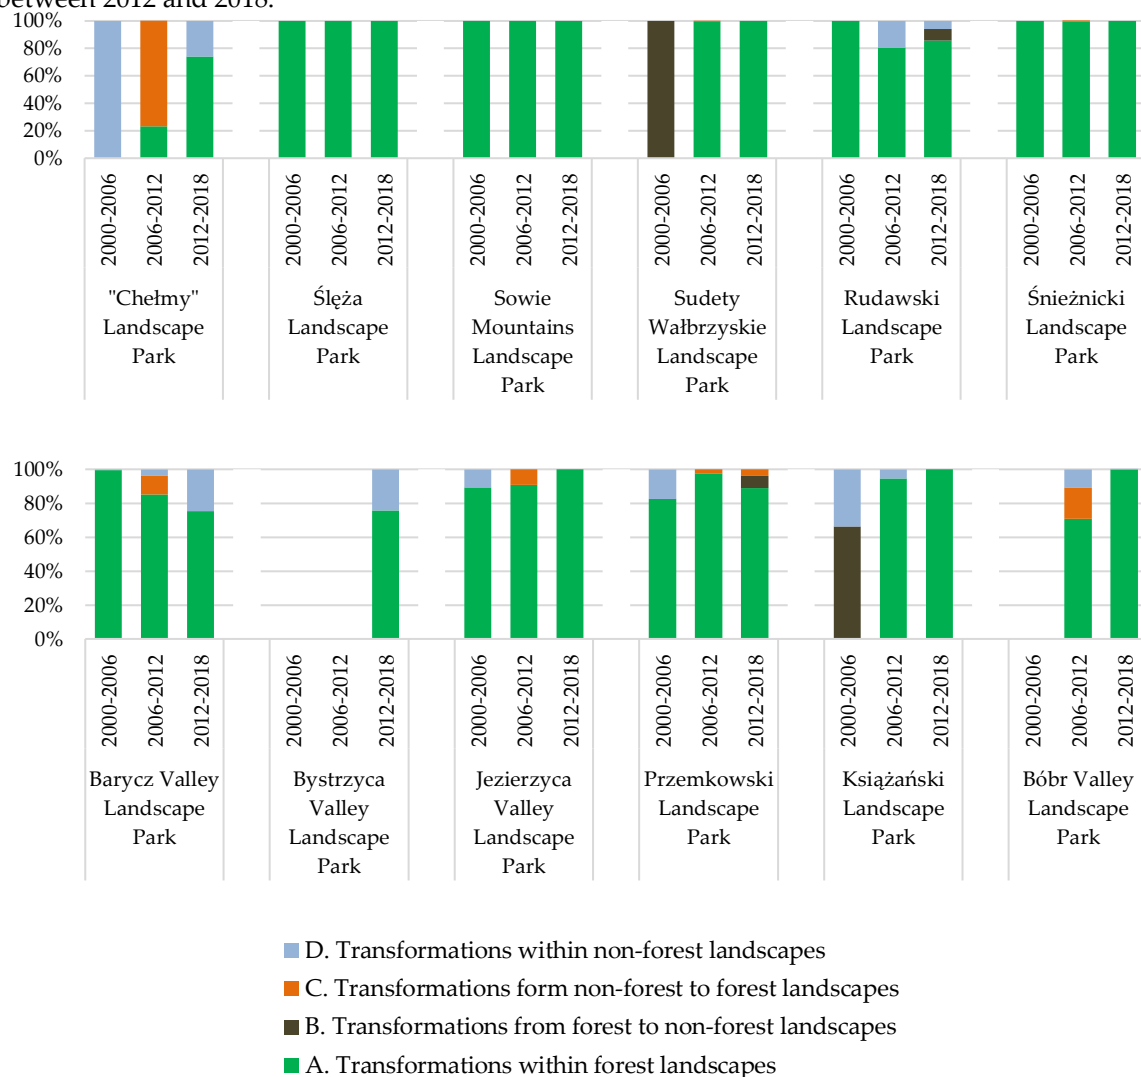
between 2012 and 2018.

100%
80%
60%
40%
20%
0%

2000-2006
2006-2012
2012-2018
"Chełmy" Landscape Park

2000-2006
2006-2012
2012-2018
Ślęża Landscape Park

2000-2006
2006-2012
2012-2018
Sowie Mountains Landscape Park

2000-2006
2006-2012
2012-2018
Sudety Wałbrzyskie Landscape Park

2000-2006
2006-2012
2012-2018
Rudawski Landscape Park

2000-2006
2006-2012
2012-2018
Śnieżnicki Landscape Park

100%
80%
60%
40%
20%
0%

2000-2006
2006-2012
2012-2018
Barycz Valley Landscape Park

2000-2006
2006-2012
2012-2018
Bystrzyca Valley Landscape Park

2000-2006
2006-2012
2012-2018
Jezierzyca Valley Landscape Park

2000-2006
2006-2012
2012-2018
Przemkowski Landscape Park

2000-2006
2006-2012
2012-2018
Książański Landscape Park

2000-2006
2006-2012
2012-2018
Bóbr Valley Landscape Park

D. Transformations within non-forest landscapes
C. Transformations form non-forest to forest landscapes
B. Transformations from forest to non-forest landscapes
A. Transformations within forest landscapes